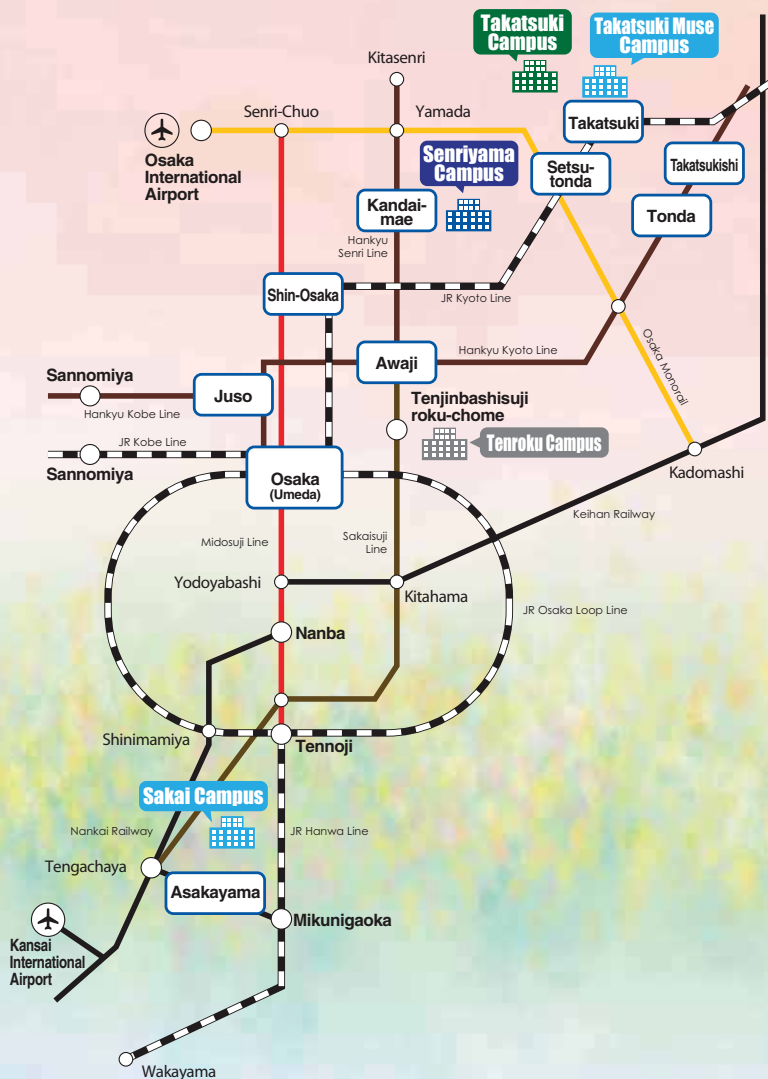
Takatsuki Campus

Takatsuki Muse Campus

Kitasenri

Senri-Chuo

Yamada

Takatsuki

Osaka International Airport

Senriyama Campus

Setsu-tonda

Takatsukishi

Kandai-mae

Tonda

Hankyu Senri Line

Shin-Osaka

JR Kyoto Line

Osaka Monorail

Awaji

Hankyu Kyoto Line

Sannomiya

Juso

Hankyu Kobe Line

Tenjinbashisuji roku-chome

Tenroku Campus

JR Kobe Line

Sannomiya

Osaka (Umeda)

Kadomashi

Keihan Railway

Midosuji Line

Sakaisuji Line

Yodoyabashi

Kitahama

JR Osaka Loop Line

Nanba

Shinimamiya

Tennoji

Sakai Campus

Nankai Railway

JR Hanwa Line

Tengachaya

Asakayama

Mikunigaoka

Kansai International Airport

Wakayama